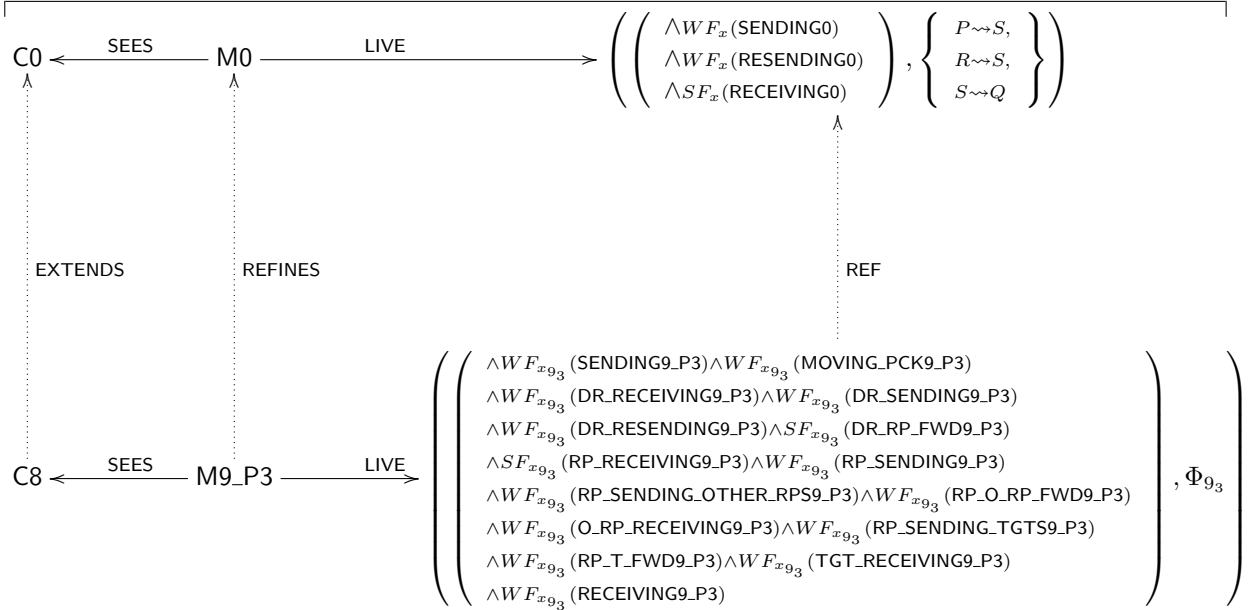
C0 SEES M0 LIVE $\left( \left( \begin{array}{c} \wedge WF_x(\text{SENDING0}) \\ \wedge WF_x(\text{RESENDING0}) \\ \wedge SF_x(\text{RECEIVING0}) \end{array} \right), \left\{ \begin{array}{c} P \leadsto S, \\ R \leadsto S, \\ S \leadsto Q \end{array} \right\} \right)$

EXTENDS

REFINES

REF

C8 SEES M9_P3 LIVE $\left( \left( \begin{array}{l} \wedge WF_{x_{9_3}}(\text{SENDING9\_P3}) \wedge WF_{x_{9_3}}(\text{MOVING\_PCK9\_P3}) \\ \wedge WF_{x_{9_3}}(\text{DR\_RECEIVING9\_P3}) \wedge WF_{x_{9_3}}(\text{DR\_SENDING9\_P3}) \\ \wedge WF_{x_{9_3}}(\text{DR\_RESENDING9\_P3}) \wedge SF_{x_{9_3}}(\text{DR\_RP\_FWD9\_P3}) \\ \wedge SF_{x_{9_3}}(\text{RP\_RECEIVING9\_P3}) \wedge WF_{x_{9_3}}(\text{RP\_SENDING9\_P3}) \\ \wedge WF_{x_{9_3}}(\text{RP\_SENDING\_OTHER\_RPS9\_P3}) \wedge WF_{x_{9_3}}(\text{RP\_O\_RP\_FWD9\_P3}) \\ \wedge WF_{x_{9_3}}(\text{O\_RP\_RECEIVING9\_P3}) \wedge WF_{x_{9_3}}(\text{RP\_SENDING\_TGTS9\_P3}) \\ \wedge WF_{x_{9_3}}(\text{RP\_T\_FWD9\_P3}) \wedge WF_{x_{9_3}}(\text{TGT\_RECEIVING9\_P3}) \\ \wedge WF_{x_{9_3}}(\text{RECEIVING9\_P3}) \end{array} \right), \Phi_{9_3} \right)$